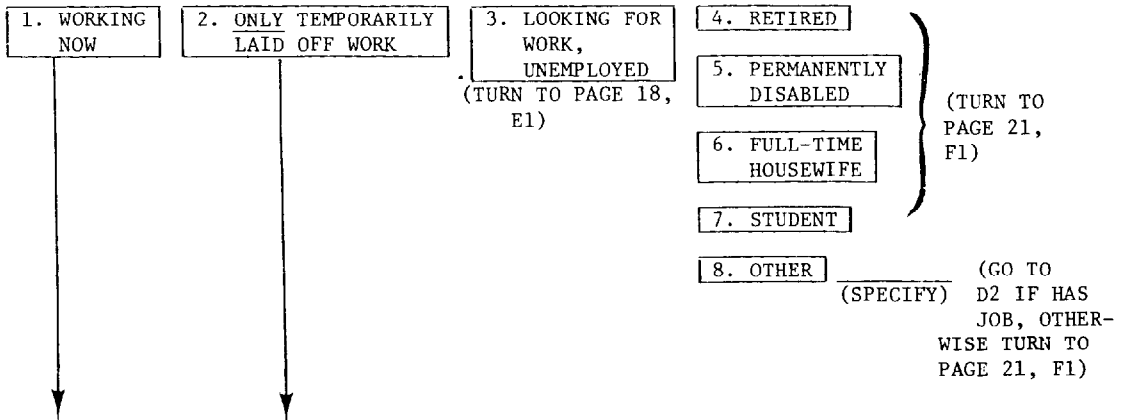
1. WORKING NOW

2. ONLY TEMPORARILY LAID OFF WORK

3. LOOKING FOR WORK, UNEMPLOYED
(TURN TO PAGE 18, E1)

4. RETIRED

5. PERMANENTLY DISABLED

6. FULL-TIME HOUSEWIFE

(TURN TO PAGE 21, F1)

7. STUDENT

8. OTHER
(SPECIFY)
(GO TO D2 IF HAS JOB, OTHERWISE TURN TO PAGE 21, F1)